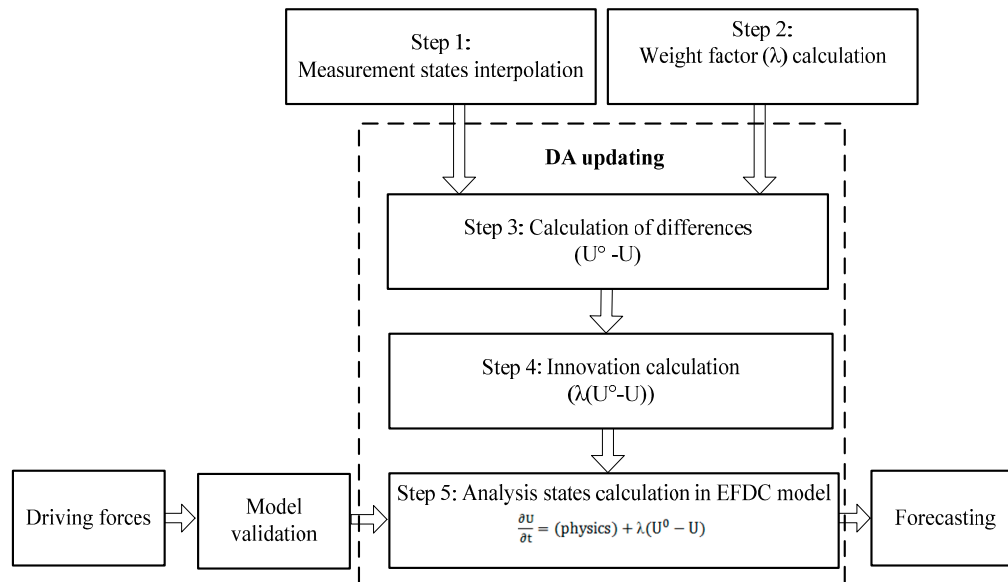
Step 1:
Measurement states interpolation

Step 2:
Weight factor (λ) calculation

DA updating

Step 3: Calculation of differences
(U° -U)

Step 4: Innovation calculation
(λ(U°-U))

Driving forces

Model validation

Step 5: Analysis states calculation in EFDC model
$\frac{\partial U}{\partial t} = (\text{physics}) + \lambda(U^0 - U)$

Forecasting